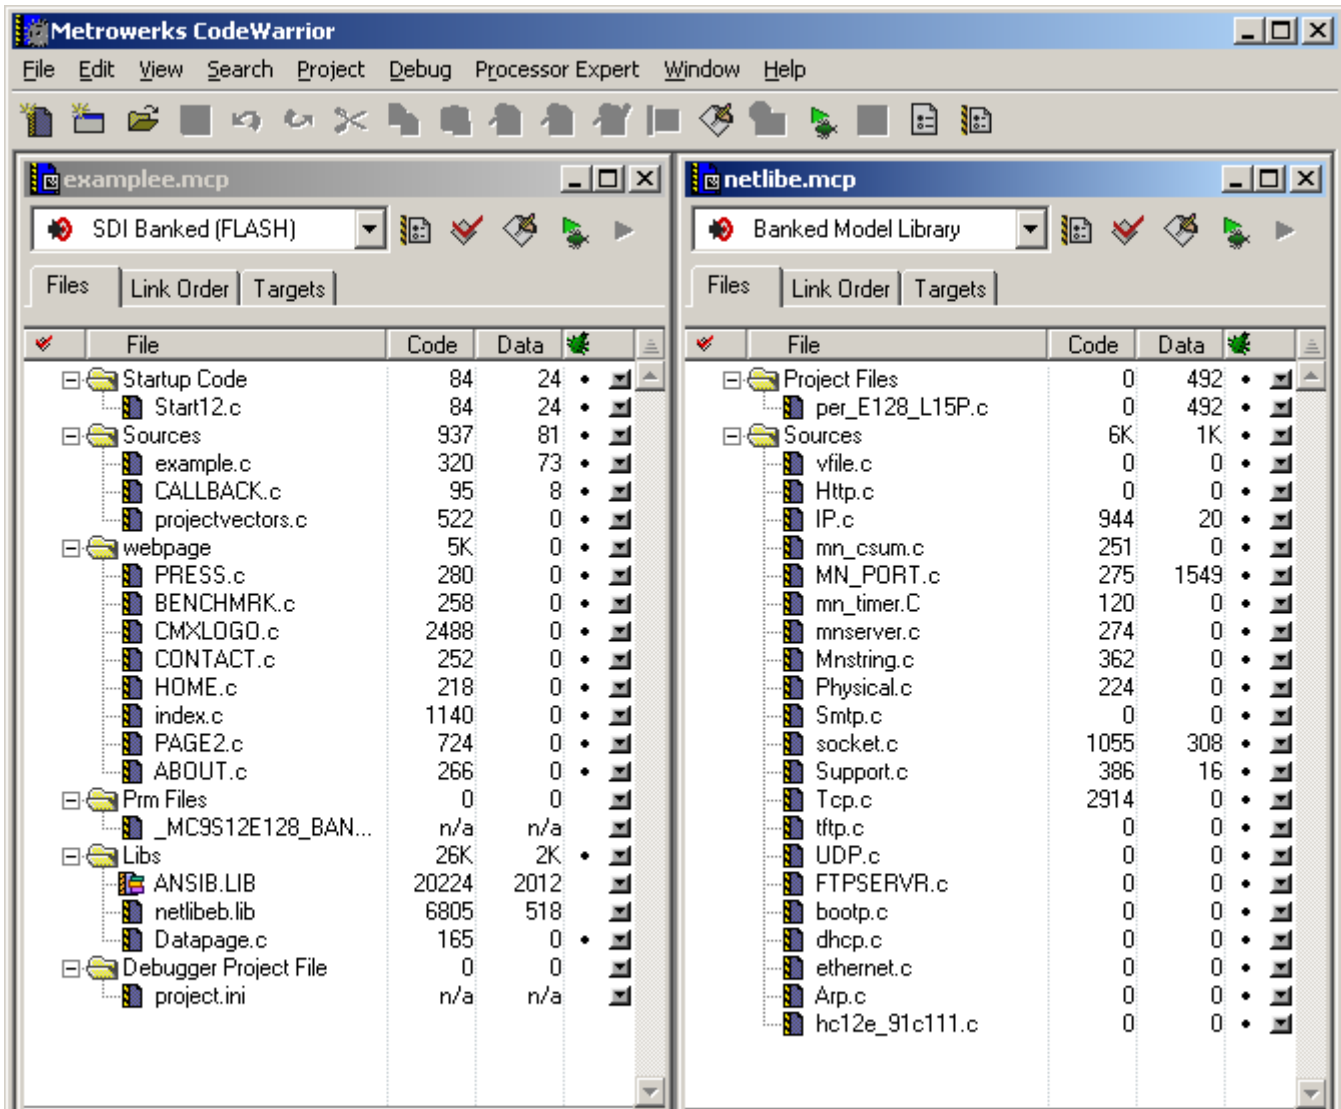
Metrowerks CodeWarrior

File Edit View Search Project Debug Processor Expert Window Help

examplee.mcp

SDI Banked (FLASH)

Files | Link Order | Targets

| File | Code | Data |
|---|---|---|
| Startup Code | 84 | 24 |
| Start12.c | 84 | 24 |
| Sources | 937 | 81 |
| example.c | 320 | 73 |
| CALLBACK.c | 95 | 8 |
| projectvectors.c | 522 | 0 |
| webpage | 5K | 0 |
| PRESS.c | 280 | 0 |
| BENCHMRK.c | 258 | 0 |
| CMXLOGO.c | 2488 | 0 |
| CONTACT.c | 252 | 0 |
| HOME.c | 218 | 0 |
| index.c | 1140 | 0 |
| PAGE2.c | 724 | 0 |
| ABOUT.c | 266 | 0 |
| Prm Files | 0 | 0 |
| _MC9S12E128_BAN... | n/a | n/a |
| Libs | 26K | 2K |
| ANSIB.LIB | 20224 | 2012 |
| netlibeb.lib | 6805 | 518 |
| Datapage.c | 165 | 0 |
| Debugger Project File | 0 | 0 |
| project.ini | n/a | n/a |

netlibe.mcp

Banked Model Library

Files | Link Order | Targets

| File | Code | Data |
|---|---|---|
| Project Files | 0 | 492 |
| per_E128_L15P.c | 0 | 492 |
| Sources | 6K | 1K |
| vfile.c | 0 | 0 |
| Http.c | 0 | 0 |
| IP.c | 944 | 20 |
| mn_csum.c | 251 | 0 |
| MN_PORT.c | 275 | 1549 |
| mn_timer.C | 120 | 0 |
| mnserver.c | 274 | 0 |
| Mnstring.c | 362 | 0 |
| Physical.c | 224 | 0 |
| Smtp.c | 0 | 0 |
| socket.c | 1055 | 308 |
| Support.c | 386 | 16 |
| Tcp.c | 2914 | 0 |
| tftp.c | 0 | 0 |
| UDP.c | 0 | 0 |
| FTPSERVR.c | 0 | 0 |
| bootp.c | 0 | 0 |
| dhcp.c | 0 | 0 |
| ethernet.c | 0 | 0 |
| Arp.c | 0 | 0 |
| hc12e_91c111.c | 0 | 0 |